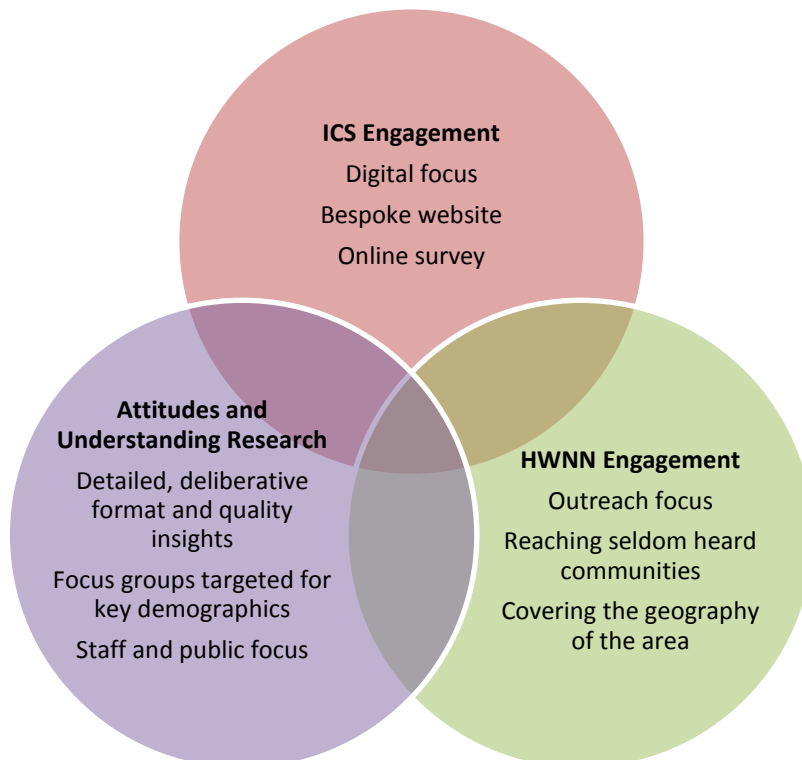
ICS Engagement

Digital focus

Bespoke website

Online survey

Attitudes and Understanding Research

Detailed, deliberative format and quality insights

Focus groups targeted for key demographics

Staff and public focus

HWNN Engagement

Outreach focus

Reaching seldom heard communities

Covering the geography of the area